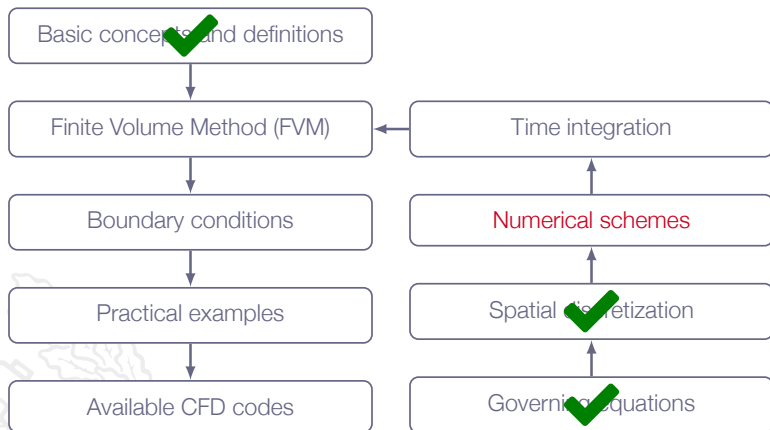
Basic concepts and definitions

Finite Volume Method (FVM)

Boundary conditions

Practical examples

Available CFD codes

Time integration

Numerical schemes

Spatial discretization

Governing equations